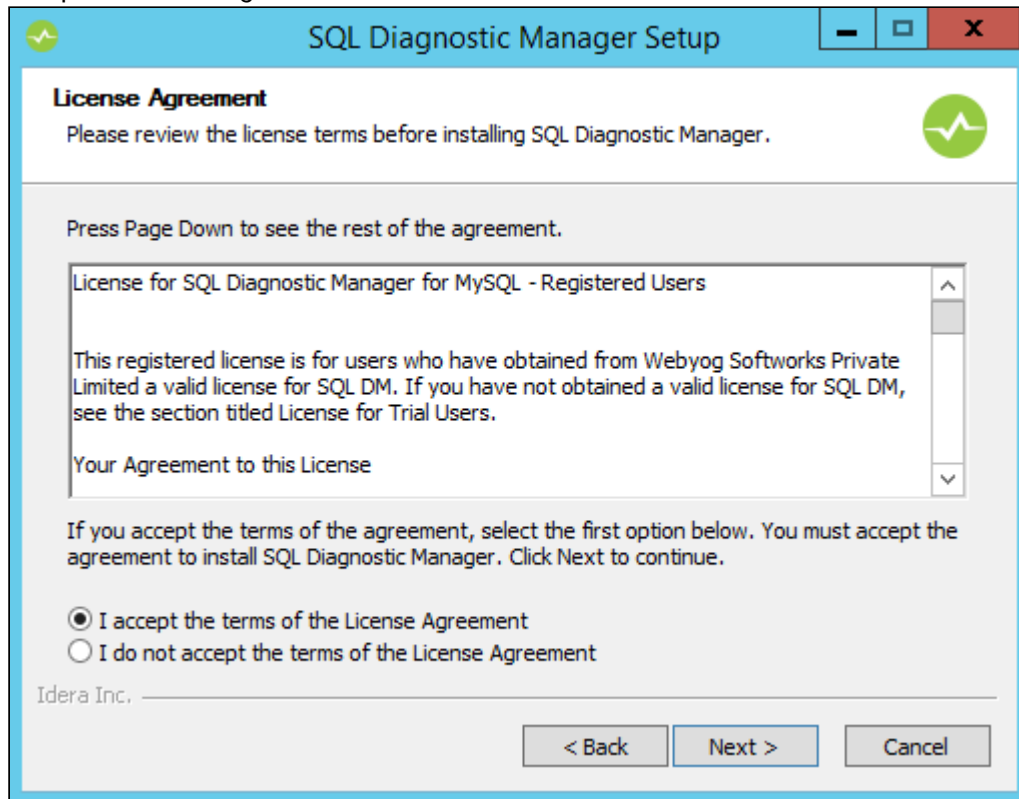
SQL Diagnostic Manager Setup

License Agreement

Please review the license terms before installing SQL Diagnostic Manager.

Press Page Down to see the rest of the agreement.

License for SQL Diagnostic Manager for MySQL - Registered Users

This registered license is for users who have obtained from Webyog Softworks Private Limited a valid license for SQL DM. If you have not obtained a valid license for SQL DM, see the section titled License for Trial Users.

Your Agreement to this License

If you accept the terms of the agreement, select the first option below. You must accept the agreement to install SQL Diagnostic Manager. Click Next to continue.

I accept the terms of the License Agreement

I do not accept the terms of the License Agreement

Idera Inc.

< Back

Next >

Cancel